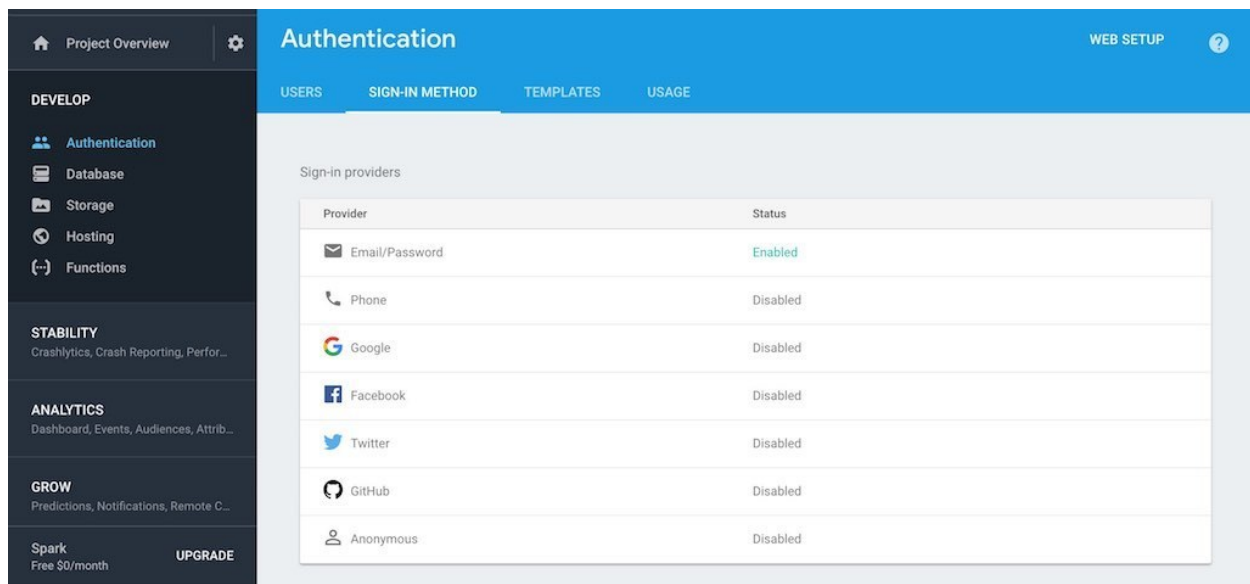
Project Overview

DEVELOP

Authentication
Database
Storage
Hosting
Functions

STABILITY
Crashlytics, Crash Reporting, Perfor...

ANALYTICS
Dashboard, Events, Audiences, Attrib...

GROW
Predictions, Notifications, Remote C...

Spark
Free $0/month
UPGRADE

Authentication

WEB SETUP

USERS SIGN-IN METHOD TEMPLATES USAGE

Sign-in providers

| Provider | Status |
|---|---|
| Email/Password | Enabled |
| Phone | Disabled |
| Google | Disabled |
| Facebook | Disabled |
| Twitter | Disabled |
| GitHub | Disabled |
| Anonymous | Disabled |